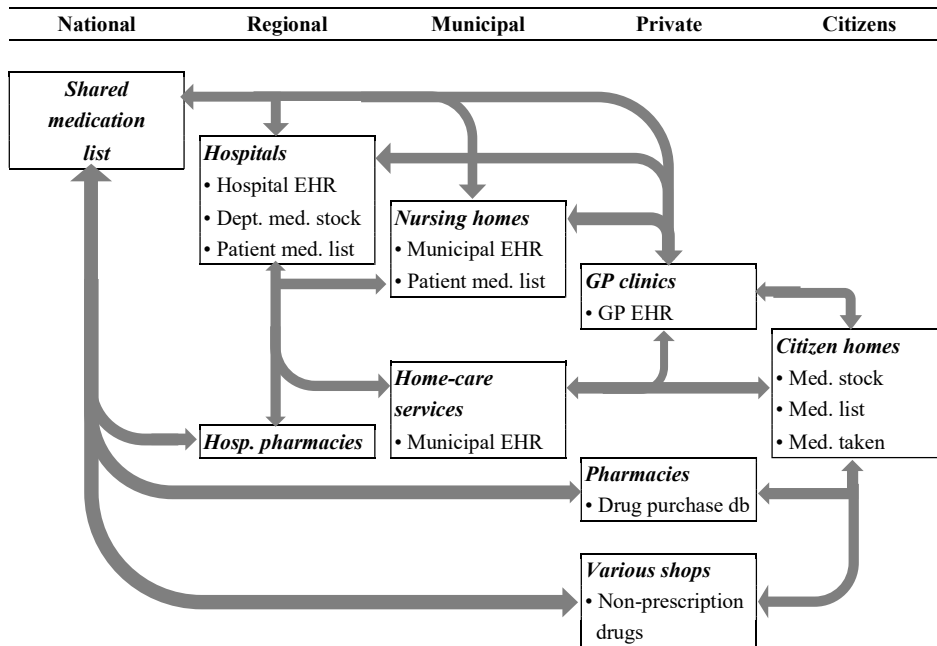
| National | Regional | Municipal | Private | Citizens |
|---|---|---|---|---|

*Shared medication list*

*Hospitals*
• Hospital EHR
• Dept. med. stock
• Patient med. list

*Nursing homes*
• Municipal EHR
• Patient med. list

*GP clinics*
• GP EHR

*Citizen homes*
• Med. stock
• Med. list
• Med. taken

*Home-care services*
• Municipal EHR

*Hosp. pharmacies*

*Pharmacies*
• Drug purchase db

*Various shops*
• Non-prescription drugs